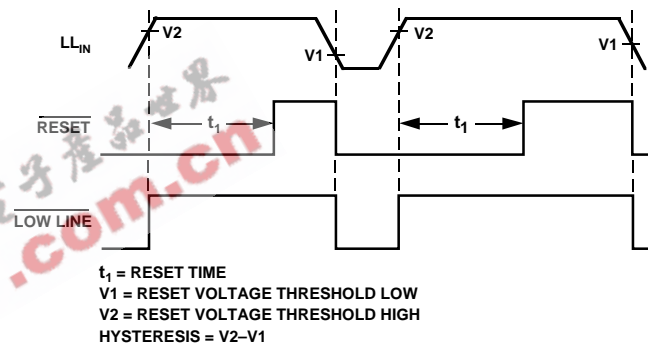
$LL_{IN}$

V2

V1

V2

V1

$\overline{RESET}$

$t_1$

$t_1$

$\overline{LOW\ LINE}$

子产品世界

.com.cn

$t_1$ = RESET TIME
V1 = RESET VOLTAGE THRESHOLD LOW
V2 = RESET VOLTAGE THRESHOLD HIGH
HYSTERESIS = V2–V1